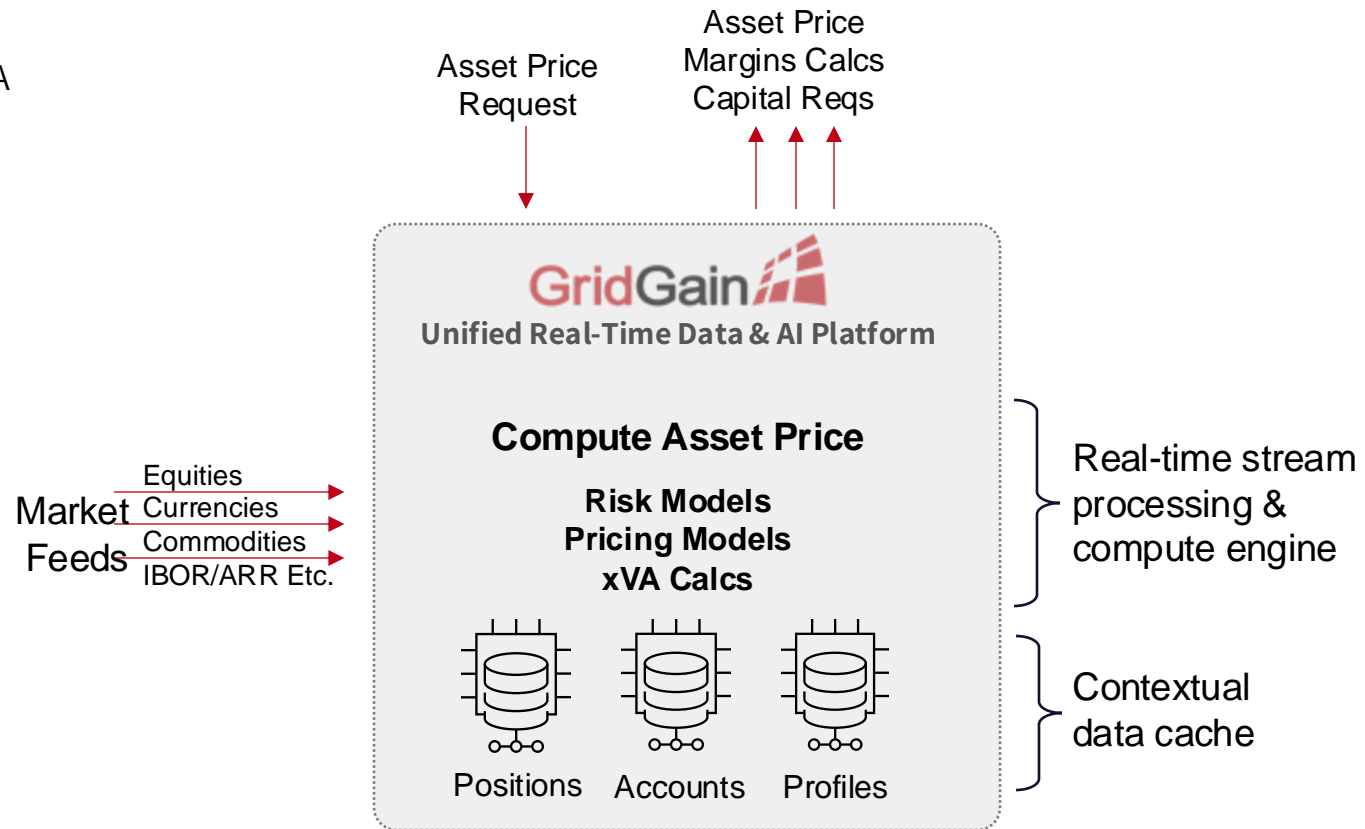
A

Asset Price Request

Asset Price
Margins Calcs
Capital Reqs

GridGain
Unified Real-Time Data & AI Platform

Compute Asset Price

Risk Models
Pricing Models
xVA Calcs

Market Feeds
Equities
Currencies
Commodities
IBOR/ARR Etc.

Positions
Accounts
Profiles

Real-time stream processing & compute engine

Contextual data cache